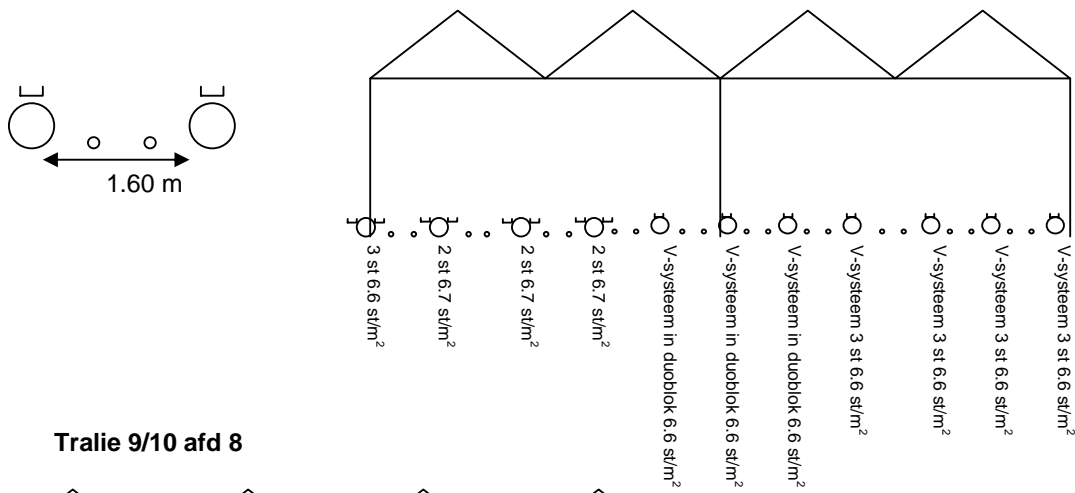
1.60 m

3 st 6.6 st/m$^2$

2 st 6.7 st/m$^2$

2 st 6.7 st/m$^2$

2 st 6.7 st/m$^2$

V-systeem in duoblok 6.6 st/m$^2$

V-systeem in duoblok 6.6 st/m$^2$

V-systeem in duoblok 6.6 st/m$^2$

V-systeem 3 st 6.6 st/m$^2$

V-systeem 3 st 6.6 st/m$^2$

V-systeem 3 st 6.6 st/m$^2$

V-systeem 3 st 6.6 st/m$^2$

**Tralie 9/10 afd 8**